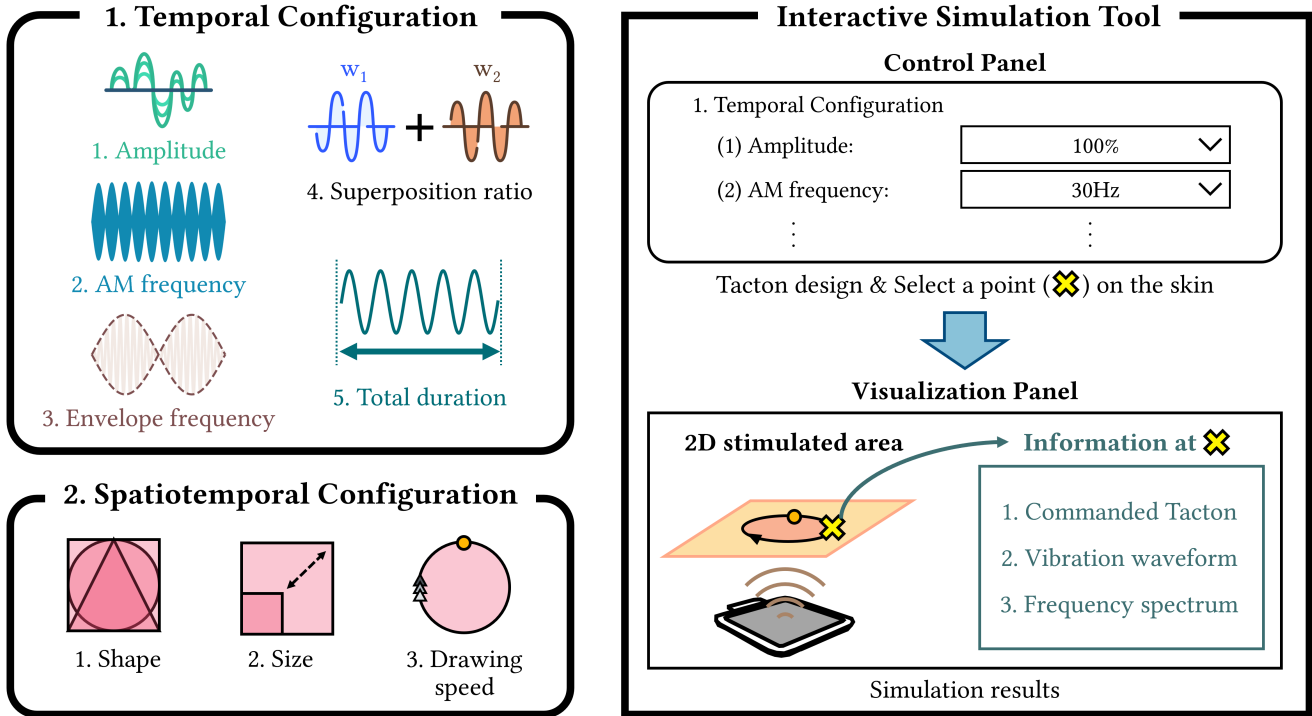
1. Temporal Configuration

1. Amplitude

$w_1$ + $w_2$

4. Superposition ratio

2. AM frequency

3. Envelope frequency

5. Total duration

2. Spatiotemporal Configuration

1. Shape

2. Size

3. Drawing speed

Interactive Simulation Tool

Control Panel

1. Temporal Configuration

(1) Amplitude: 100%

(2) AM frequency: 30Hz

⋮ ⋮

Tacton design & Select a point (✖) on the skin

Visualization Panel

2D stimulated area

Information at ✖

1. Commanded Tacton

2. Vibration waveform

3. Frequency spectrum

Simulation results